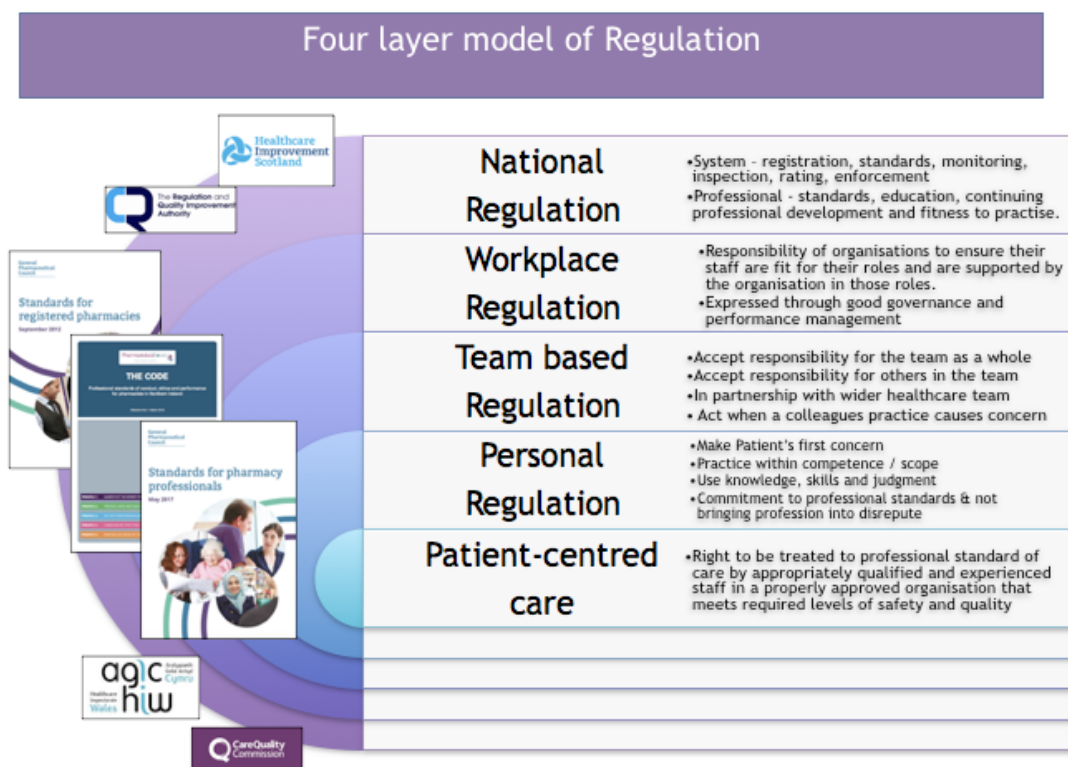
Four layer model of Regulation

Healthcare Improvement Scotland

The Regulation and Quality Improvement Authority

General Pharmaceutical Council
Standards for registered pharmacies
September 2012

Pharmaceutical Society NI
THE CODE
Professional standards of conduct, ethics and performance for pharmacists in Northern Ireland

General Pharmaceutical Council
Standards for pharmacy professionals
May 2017

| | |
|---|---|
| National Regulation | •System - registration, standards, monitoring, inspection, rating, enforcement<br>•Professional - standards, education, continuing professional development and fitness to practise. |
| Workplace Regulation | •Responsibility of organisations to ensure their staff are fit for their roles and are supported by the organisation in those roles.<br>•Expressed through good governance and performance management |
| Team based Regulation | •Accept responsibility for the team as a whole<br>•Accept responsibility for others in the team<br>•In partnership with wider healthcare team<br>• Act when a colleagues practice causes concern |
| Personal Regulation | •Make Patient's first concern<br>•Practice within competence / scope<br>•Use knowledge, skills and judgment<br>•Commitment to professional standards & not bringing profession into disrepute |
| Patient-centred care | •Right to be treated to professional standard of care by appropriately qualified and experienced staff in a properly approved organisation that meets required levels of safety and quality |

agic hiw
Arolygiaeth Gofal Iechyd Cymru
Healthcare Inspectorate Wales

CareQuality Commission